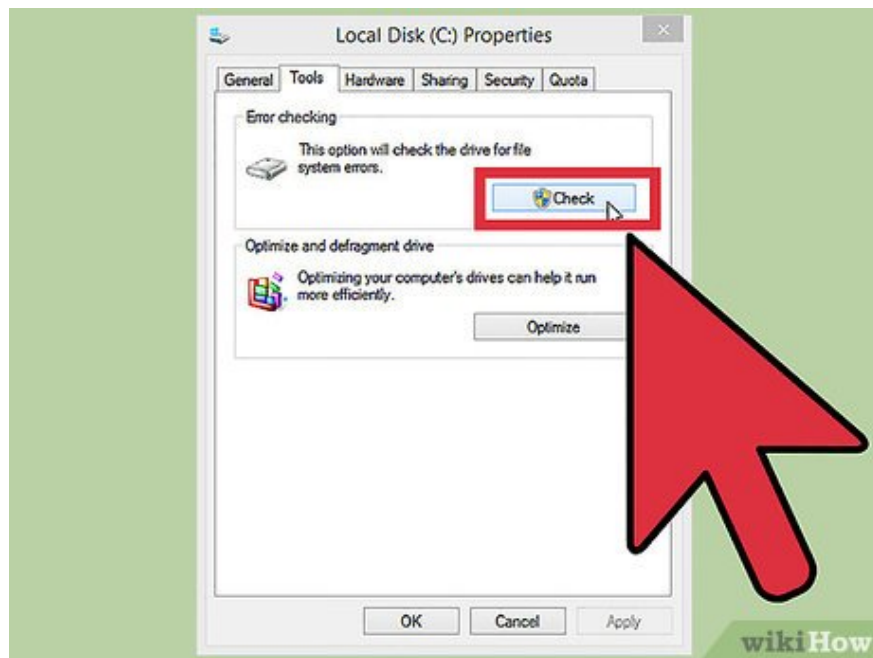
Local Disk (C:) Properties

General | Tools | Hardware | Sharing | Security | Quota

Error checking

This option will check the drive for file system errors.

Check

Optimize and defragment drive

Optimizing your computer's drives can help it run more efficiently.

Optimize

OK | Cancel | Apply

wikiHow